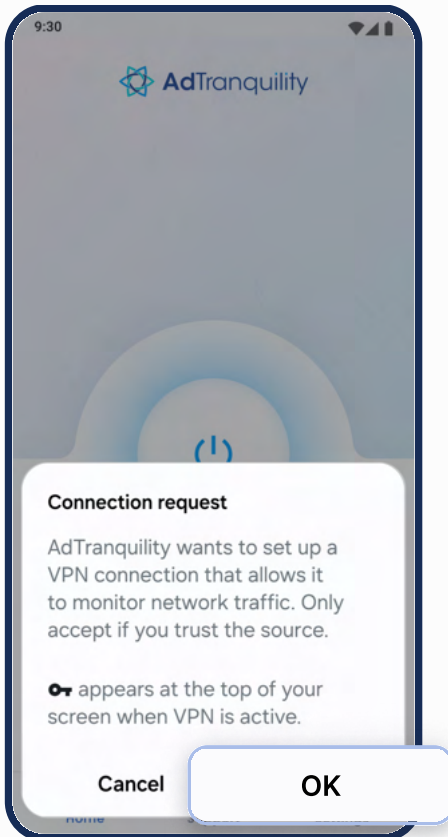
9:30

AdTranquility

Connection request

AdTranquility wants to set up a VPN connection that allows it to monitor network traffic. Only accept if you trust the source.

appears at the top of your screen when VPN is active.

Cancel

OK